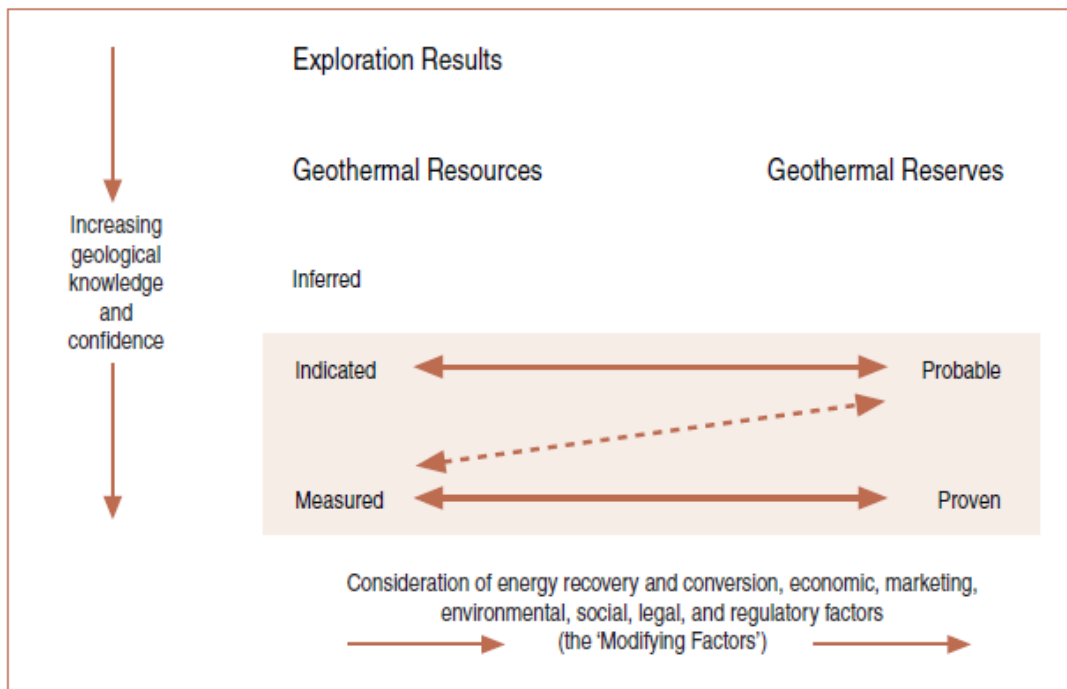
Exploration Results

Geothermal Resources

Geothermal Reserves

Increasing geological knowledge and confidence

Inferred

Indicated

Probable

Measured

Proven

Consideration of energy recovery and conversion, economic, marketing, environmental, social, legal, and regulatory factors (the 'Modifying Factors')